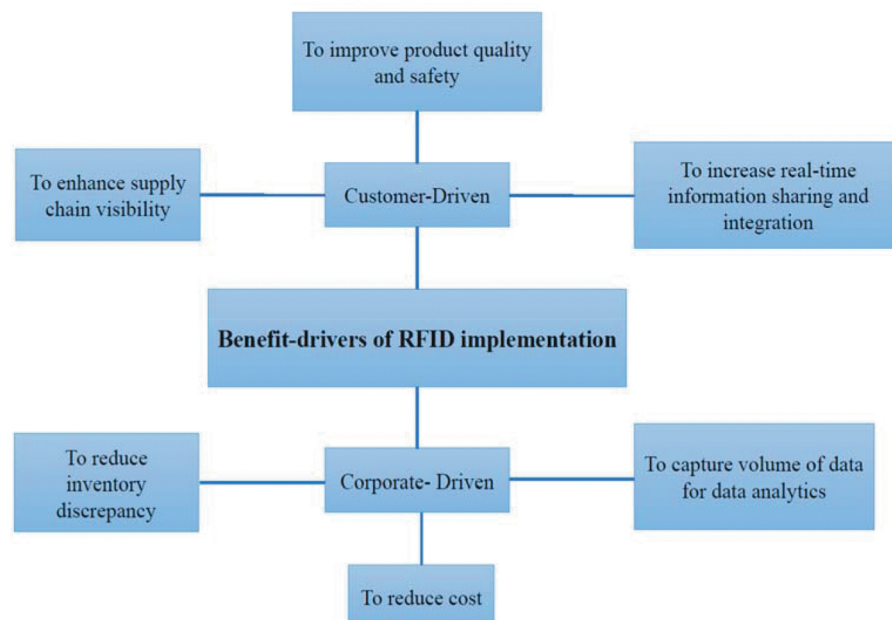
To improve product quality and safety

To enhance supply chain visibility

Customer-Driven

To increase real-time information sharing and integration

Benefit-drivers of RFID implementation

To reduce inventory discrepancy

Corporate- Driven

To capture volume of data for data analytics

To reduce cost